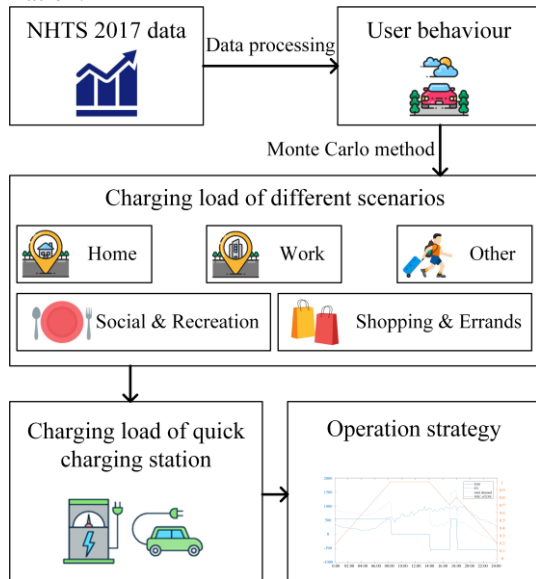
NHTS 2017 data

Data processing

User behaviour

Monte Carlo method

Charging load of different scenarios

Home

Work

Other

Social & Recreation

Shopping & Errands

Charging load of quick charging station

Operation strategy